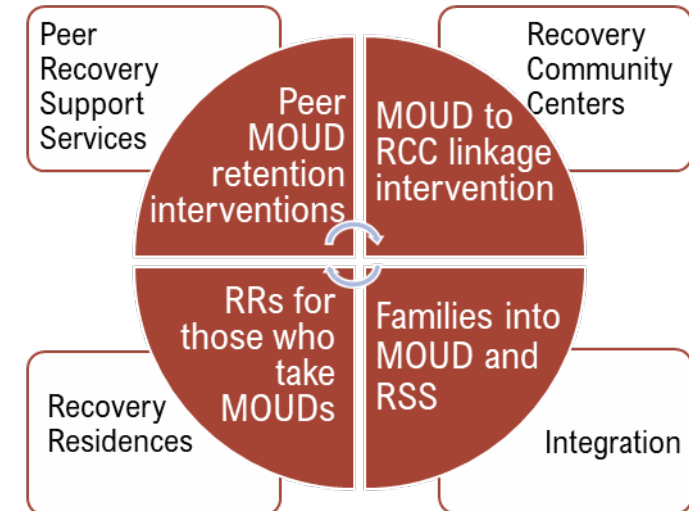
Peer Recovery Support Services

Recovery Community Centers

Peer MOUD retention interventions

MOUD to RCC linkage intervention

RRs for those who take MOUDs

Families into MOUD and RSS

Recovery Residences

Integration